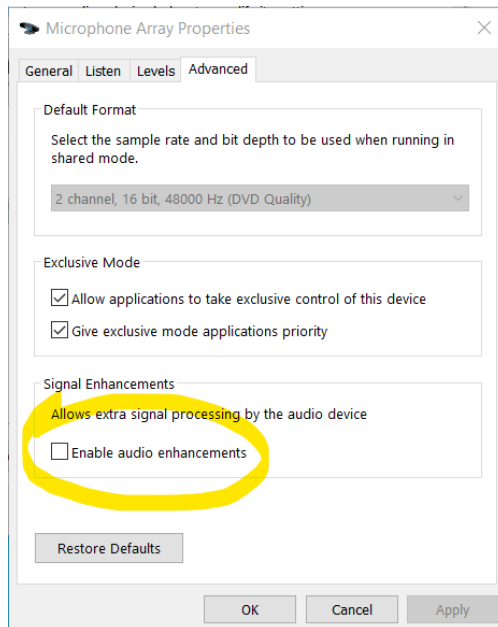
Microphone Array Properties

General Listen Levels Advanced

Default Format

Select the sample rate and bit depth to be used when running in shared mode.

2 channel, 16 bit, 48000 Hz (DVD Quality)

Exclusive Mode

Allow applications to take exclusive control of this device

Give exclusive mode applications priority

Signal Enhancements

Allows extra signal processing by the audio device

Enable audio enhancements

Restore Defaults

OK Cancel Apply